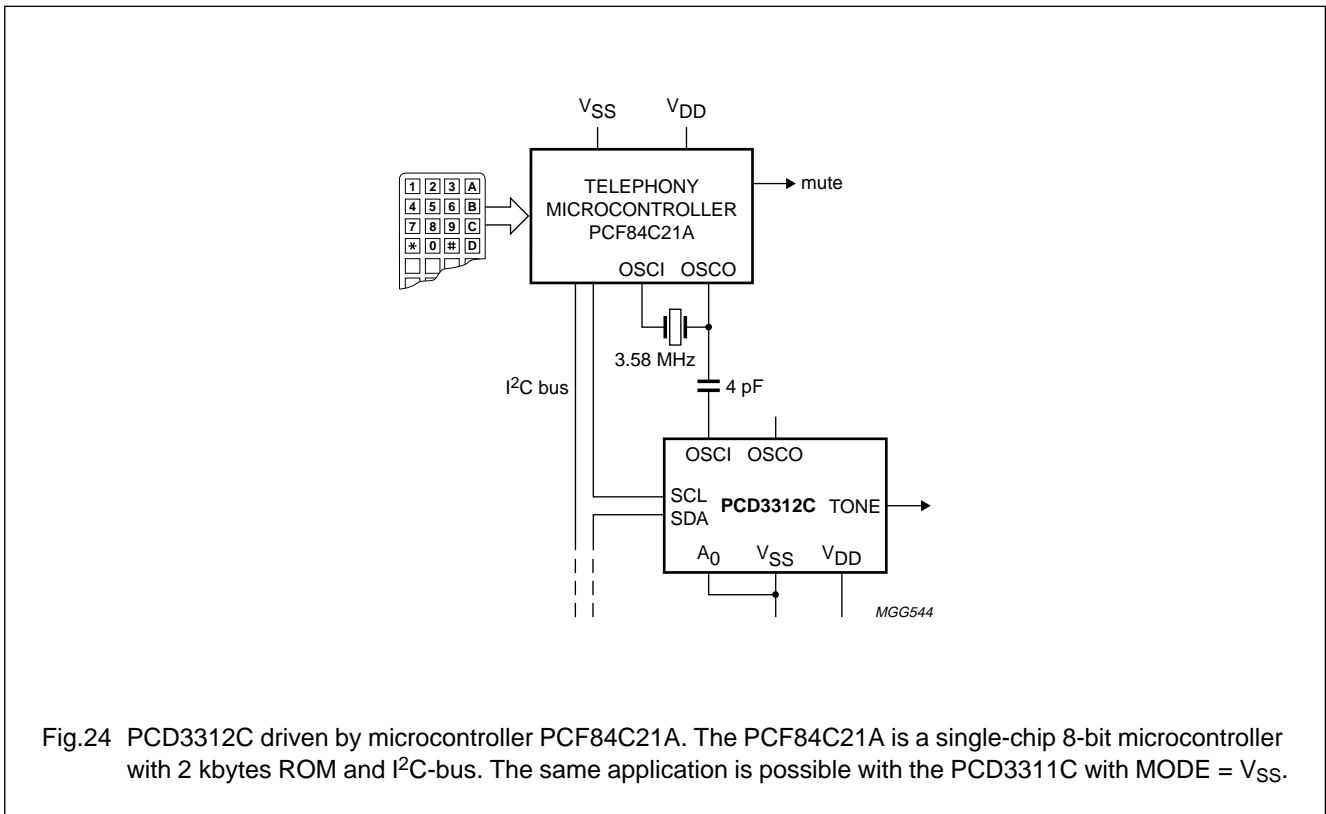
$V_{SS}$ $V_{DD}$

1 2 3 A
4 5 6 B
7 8 9 C
* 0 # D

TELEPHONY MICROCONTROLLER PCF84C21A

mute

OSCI OSCO

3.58 MHz

4 pF

$I^2C$ bus

OSCI OSCO

SCL
SDA

PCD3312C

TONE

$A_0$ $V_{SS}$ $V_{DD}$

MGG544

Fig.24 PCD3312C driven by microcontroller PCF84C21A. The PCF84C21A is a single-chip 8-bit microcontroller with 2 kbytes ROM and $I^2C$-bus. The same application is possible with the PCD3311C with MODE = $V_{SS}$.